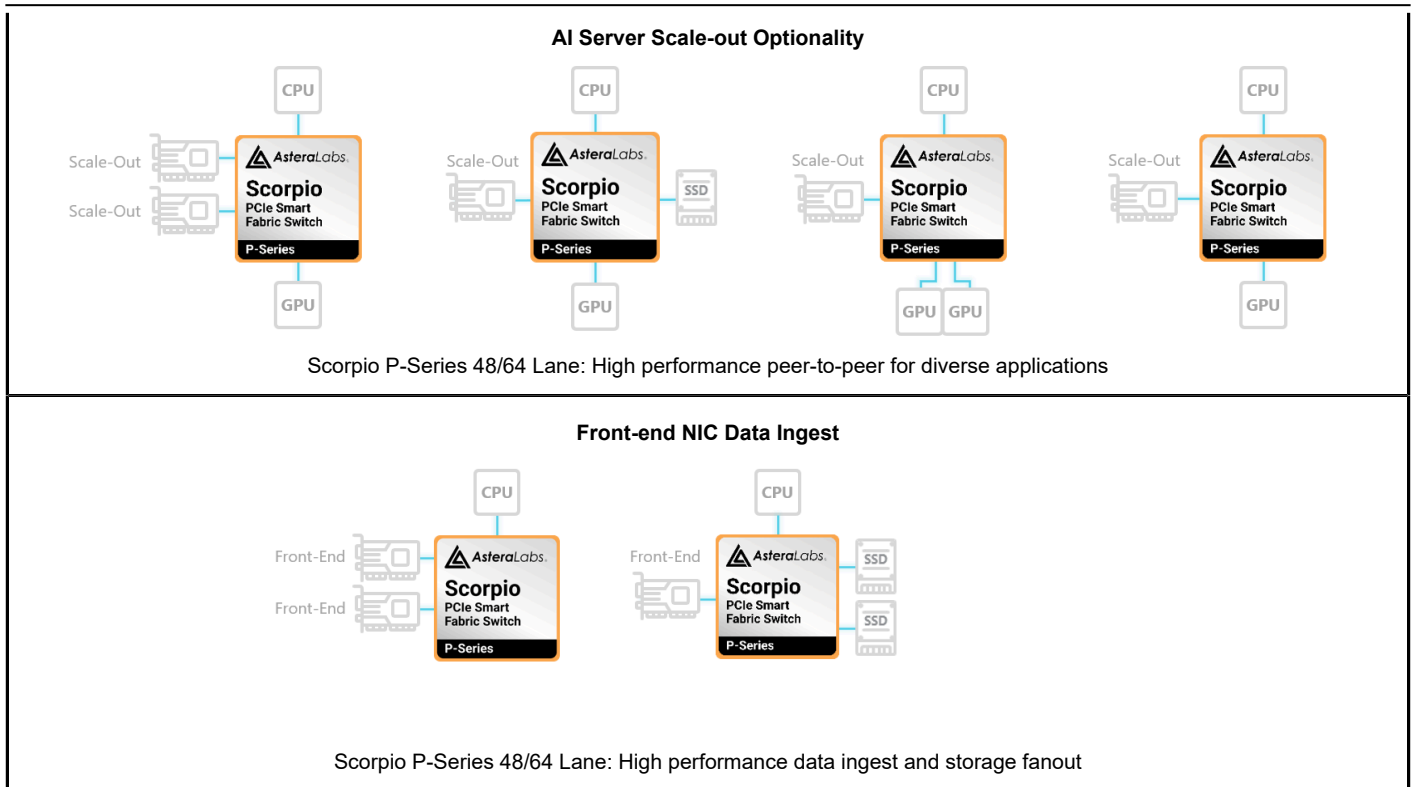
AI Server Scale-out Optionality

CPU
Scale-Out
Scale-Out
AsteraLabs
Scorpio
PCIe Smart Fabric Switch
P-Series
GPU

CPU
Scale-Out
AsteraLabs
Scorpio
PCIe Smart Fabric Switch
P-Series
SSD
GPU

CPU
Scale-Out
AsteraLabs
Scorpio
PCIe Smart Fabric Switch
P-Series
GPU GPU

CPU
Scale-Out
AsteraLabs
Scorpio
PCIe Smart Fabric Switch
P-Series
GPU

Scorpio P-Series 48/64 Lane: High performance peer-to-peer for diverse applications

Front-end NIC Data Ingest

CPU
Front-End
Front-End
AsteraLabs
Scorpio
PCIe Smart Fabric Switch
P-Series

CPU
Front-End
AsteraLabs
Scorpio
PCIe Smart Fabric Switch
P-Series
SSD
SSD

Scorpio P-Series 48/64 Lane: High performance data ingest and storage fanout